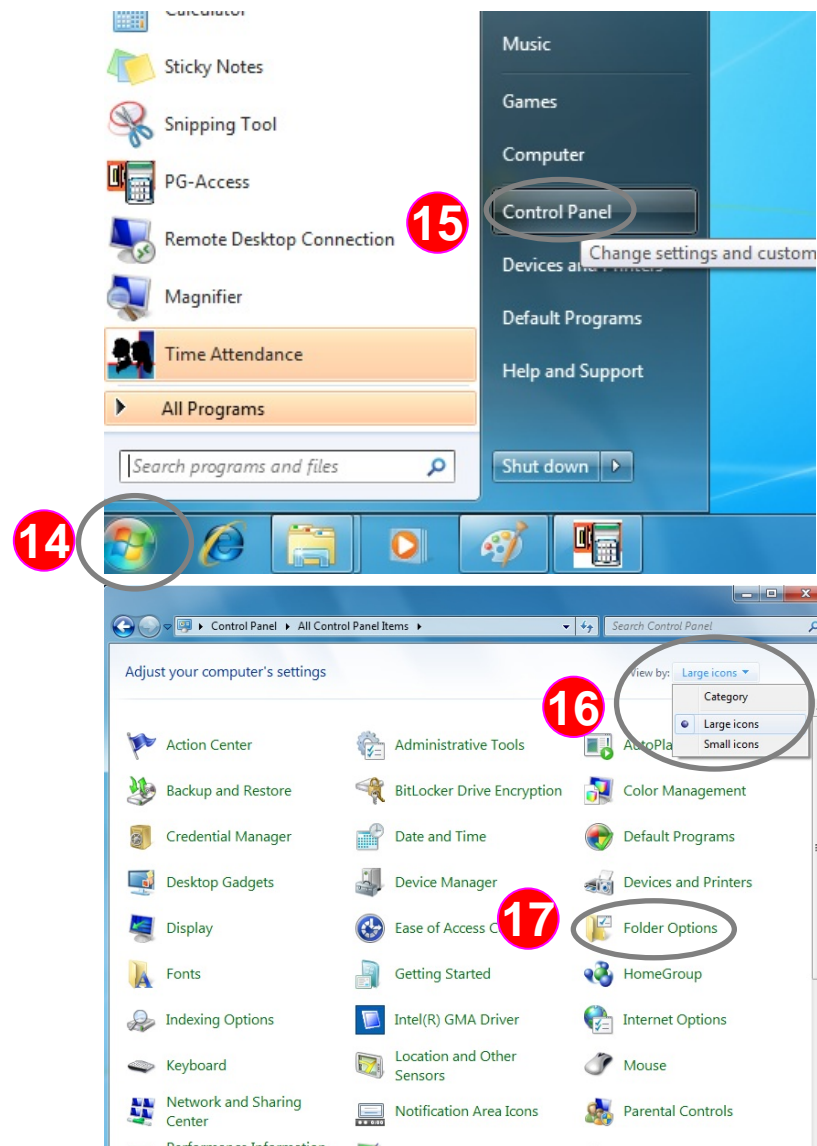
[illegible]

Sticky Notes

Snipping Tool

PG-Access

Remote Desktop Connection

Magnifier

Time Attendance

All Programs

Search programs and files

Music

Games

Computer

Control Panel

Change settings and custom

Devices and Printers

Default Programs

Help and Support

Shut down

15

14

Control Panel ▸ All Control Panel Items ▸

Search Control Panel

Adjust your computer's settings

View by: Large icons

Category

Large icons

Small icons

16

Action Center

Administrative Tools

AutoPla

Backup and Restore

BitLocker Drive Encryption

Color Management

Credential Manager

Date and Time

Default Programs

Desktop Gadgets

Device Manager

Devices and Printers

Display

Ease of Access C

17

Folder Options

Fonts

Getting Started

HomeGroup

Indexing Options

Intel(R) GMA Driver

Internet Options

Keyboard

Location and Other Sensors

Mouse

Network and Sharing Center

Notification Area Icons

Parental Controls

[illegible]